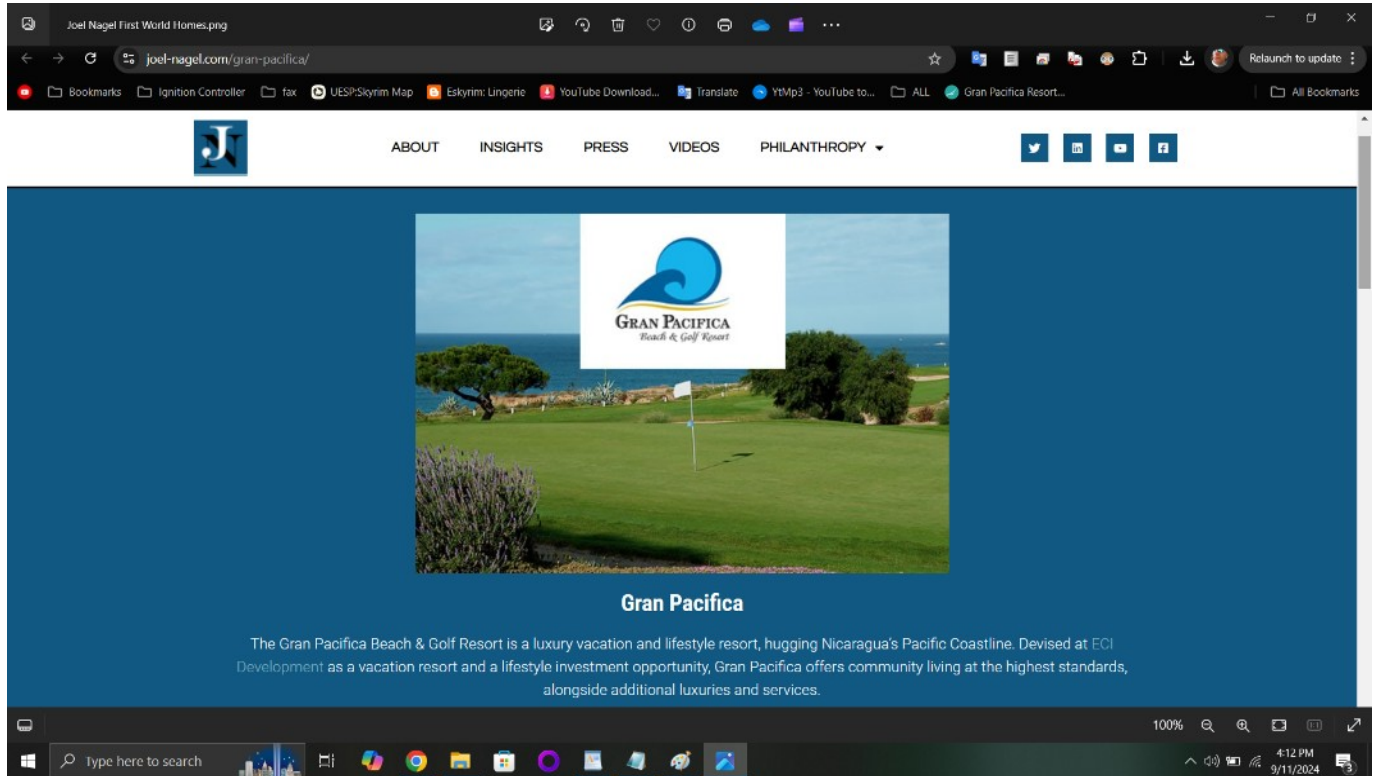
Joel Nagel First World Homes.png

joel-nagel.com/gran-pacifica/

Relaunch to update

Bookmarks Ignition Controller fax UESP:Skyrim Map Eskyrim: Lingerie YouTube Download... Translate YtMp3 - YouTube to... ALL Gran Pacifica Resort... All Bookmarks

J

ABOUT INSIGHTS PRESS VIDEOS PHILANTHROPY

GRAN PACIFICA
Beach & Golf Resort

Gran Pacifica

The Gran Pacifica Beach & Golf Resort is a luxury vacation and lifestyle resort, hugging Nicaragua's Pacific Coastline. Devised at ECI Development as a vacation resort and a lifestyle investment opportunity, Gran Pacifica offers community living at the highest standards, alongside additional luxuries and services.

100%

Type here to search

4:12 PM
9/11/2024